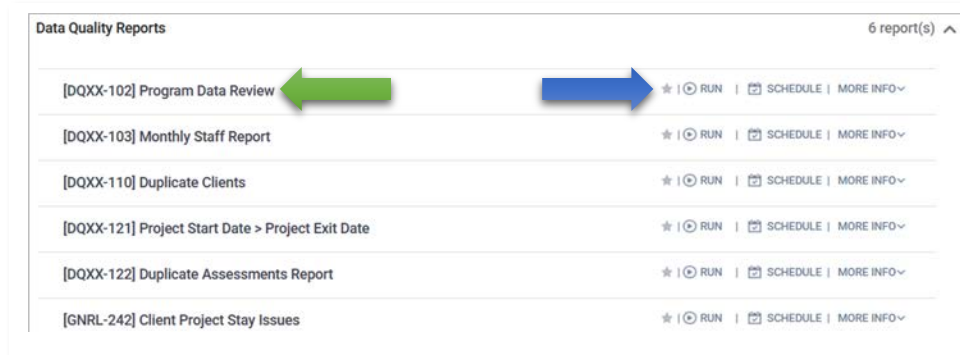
Data Quality Reports

6 report(s)

[DQXX-102] Program Data Review | RUN | SCHEDULE | MORE INFO

[DQXX-103] Monthly Staff Report | RUN | SCHEDULE | MORE INFO

[DQXX-110] Duplicate Clients | RUN | SCHEDULE | MORE INFO

[DQXX-121] Project Start Date > Project Exit Date | RUN | SCHEDULE | MORE INFO

[DQXX-122] Duplicate Assessments Report | RUN | SCHEDULE | MORE INFO

[GNRL-242] Client Project Stay Issues | RUN | SCHEDULE | MORE INFO